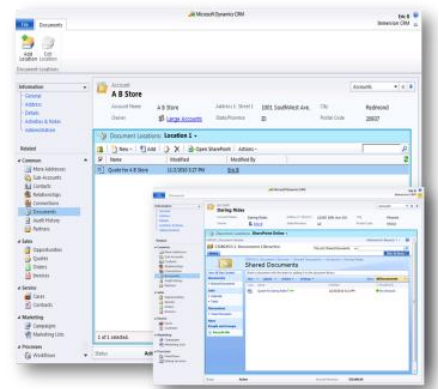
File Documents
Microsoft Dynamics CRM
Eric B
Add Location
Edit Location
Document Locations

Information
General
Address
Details
Activities & Notes
Administration

Related
Common
More Addresses
Sub-Accounts
Contacts
Relationships
Connections
Documents
Audit History
Partners

Sales
Opportunities
Quotes
Orders
Invoices

Service
Cases
Contracts

Marketing
Campaigns
Marketing Lists

Processes
Workflows

Account
A B Store
Accounts
Account Name A B Store
Owner Large Accounts
Address 1: Street 1 1001 Southwest Ave.
State/Province
City Redmond
Postal Code

Document Locations: Location 1
New Add Open SharePoint Actions
Name Modified Modified By
Quote for A B Store 11/2/2010 5:27 PM

1 of 1 selected.
Status

Account
Daring Rides
Shared Documents
Documents
Active